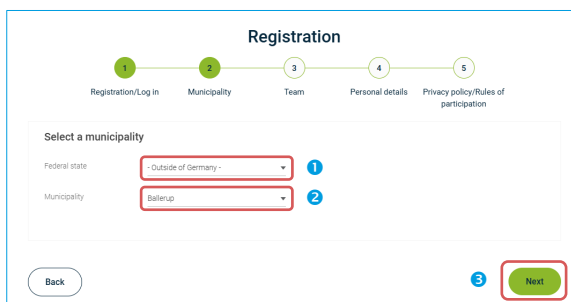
Registration

1 Registration/Log in

2 Municipality

3 Team

4 Personal details

5 Privacy policy/Rules of participation

Select a municipality

Federal state - Outside of Germany -

1

Municipality Ballerup

2

Back

3

Next